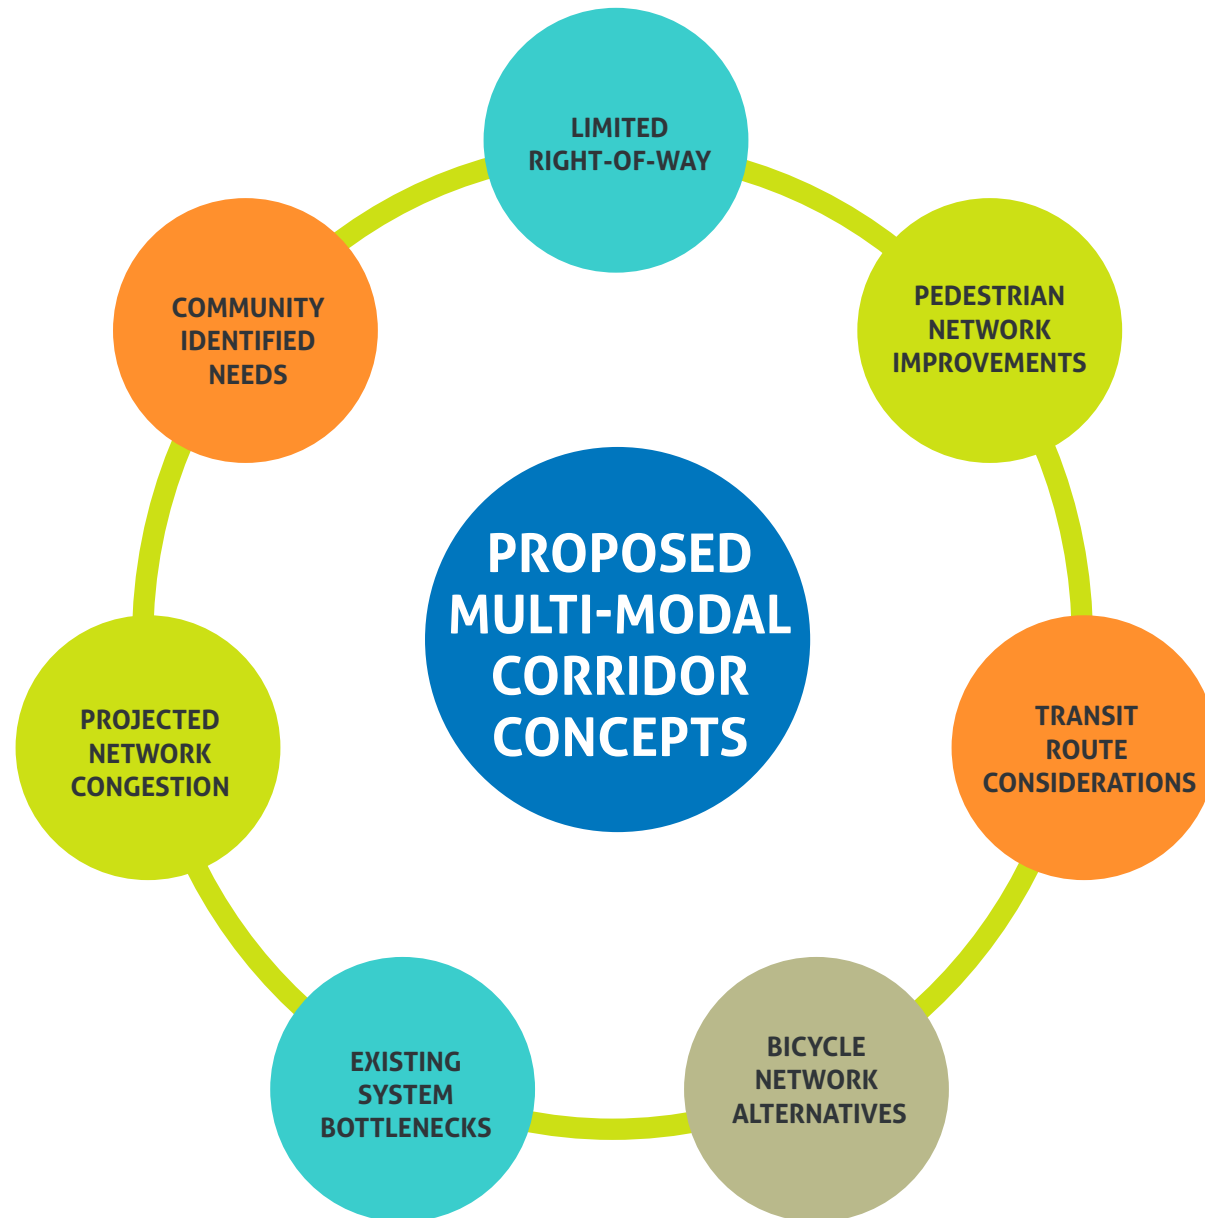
LIMITED RIGHT-OF-WAY

PEDESTRIAN NETWORK IMPROVEMENTS

TRANSIT ROUTE CONSIDERATIONS

BICYCLE NETWORK ALTERNATIVES

EXISTING SYSTEM BOTTLENECKS

PROJECTED NETWORK CONGESTION

COMMUNITY IDENTIFIED NEEDS

PROPOSED MULTI-MODAL CORRIDOR CONCEPTS